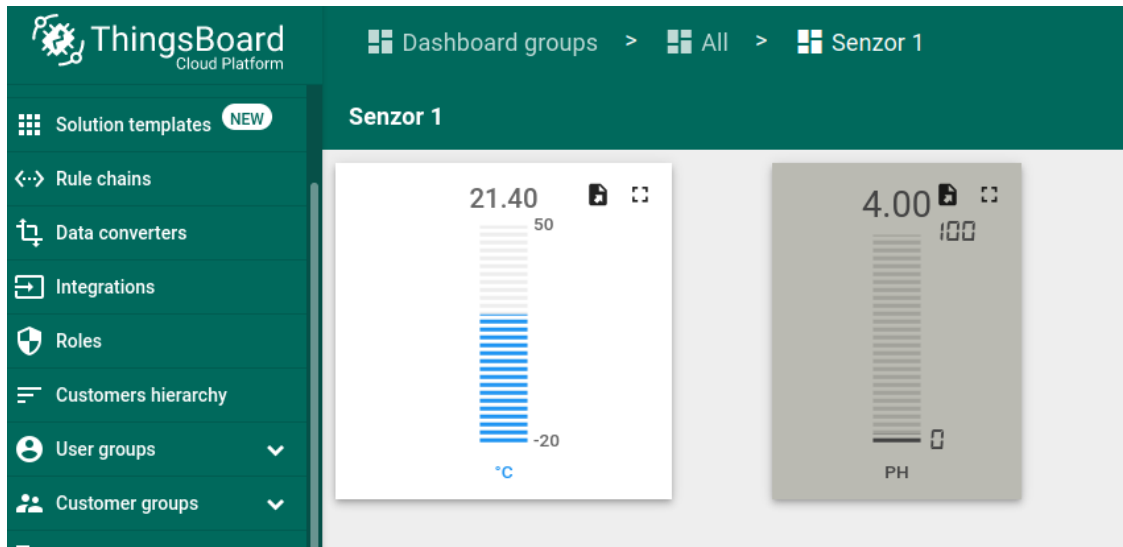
ThingsBoard
Cloud Platform

Dashboard groups > All > Senzor 1

Solution templates NEW
Rule chains
Data converters
Integrations
Roles
Customers hierarchy
User groups
Customer groups

Senzor 1

21.40
50
-20
°C

4.00
100
0
PH